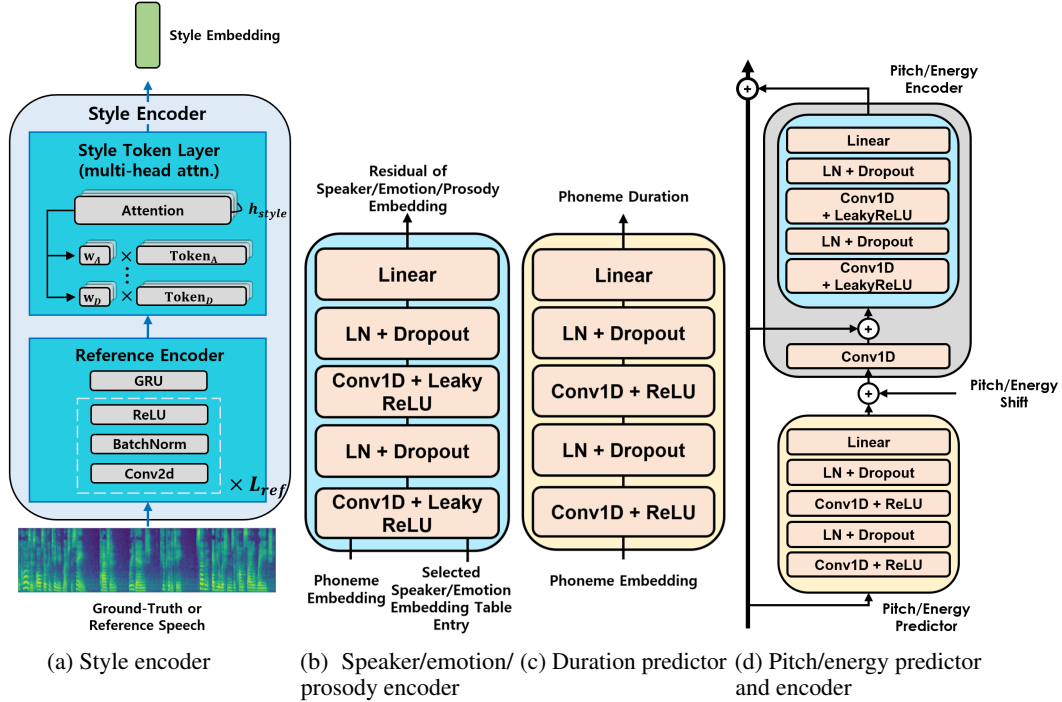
Style Embedding

Style Encoder

Style Token Layer (multi-head attn.)

Attention

$h_{style}$

$w_A$ × $Token_A$

$w_D$ × $Token_D$

Reference Encoder

GRU

ReLU

BatchNorm

Conv2d

× $L_{ref}$

Ground-Truth or Reference Speech

Residual of Speaker/Emotion/Prosody Embedding

Linear

LN + Dropout

Conv1D + Leaky ReLU

LN + Dropout

Conv1D + Leaky ReLU

Phoneme Embedding

Selected Speaker/Emotion Embedding Table Entry

Phoneme Duration

Linear

LN + Dropout

Conv1D + ReLU

LN + Dropout

Conv1D + ReLU

Phoneme Embedding

Pitch/Energy Encoder

Linear

LN + Dropout

Conv1D + LeakyReLU

LN + Dropout

Conv1D + LeakyReLU

Conv1D

Pitch/Energy Shift

Linear

LN + Dropout

Conv1D + ReLU

LN + Dropout

Conv1D + ReLU

Pitch/Energy Predictor

(a) Style encoder

(b) Speaker/emotion/ prosody encoder

(c) Duration predictor

(d) Pitch/energy predictor and encoder